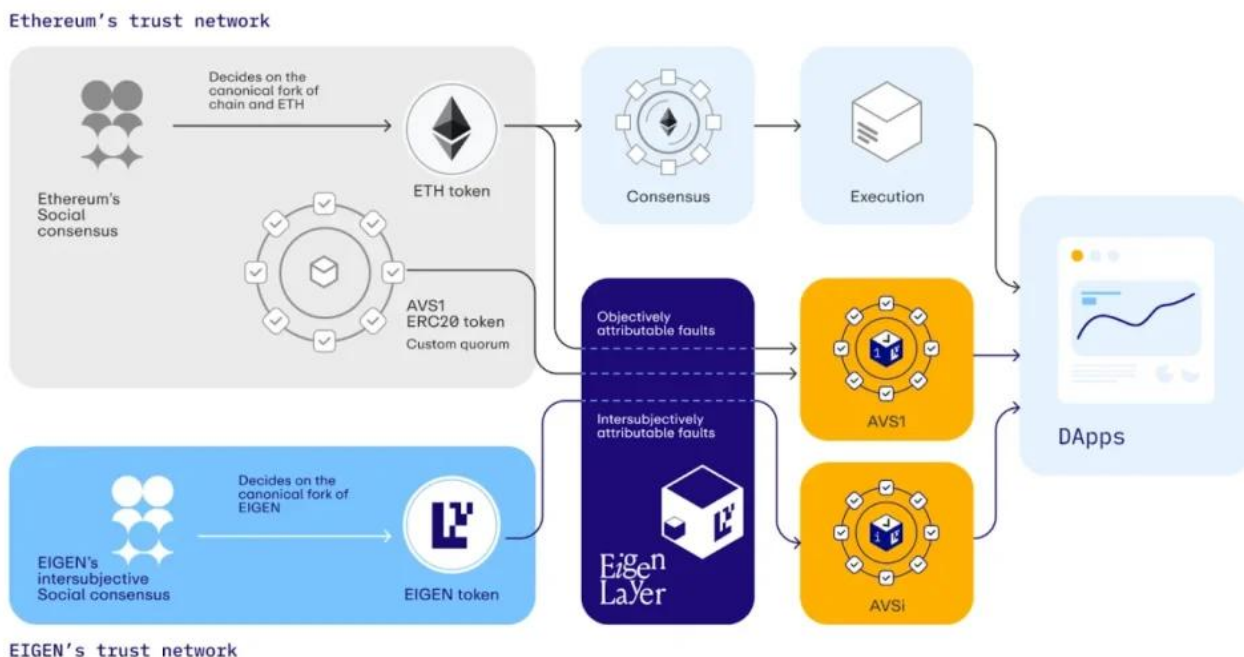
Ethereum's trust network

Ethereum's Social consensus

Decides on the canonical fork of chain and ETH

ETH token

Consensus

Execution

AVS1 ERC20 token

Custom quorum

Objectively attributable faults

Intersubjectively attributable faults

AVS1

DApps

EIGEN's intersubjective Social consensus

Decides on the canonical fork of EIGEN

EIGEN token

Eigen Layer

AVSi

EIGEN's trust network